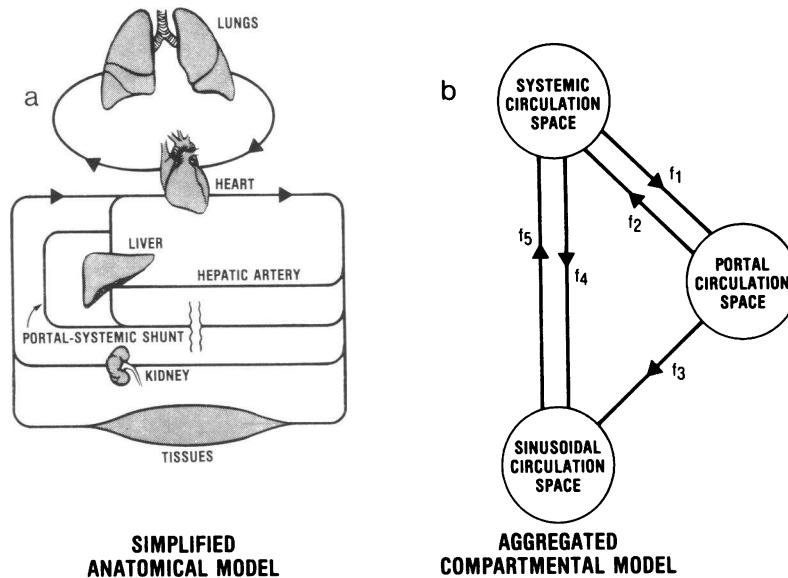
a

LUNGS

HEART

LIVER

HEPATIC ARTERY

PORTAL-SYSTEMIC SHUNT

KIDNEY

TISSUES

SIMPLIFIED ANATOMICAL MODEL

b

SYSTEMIC CIRCULATION SPACE

$f_1$

$f_2$

$f_5$

$f_4$

PORTAL CIRCULATION SPACE

$f_3$

SINUSOIDAL CIRCULATION SPACE

AGGREGATED COMPARTMENTAL MODEL